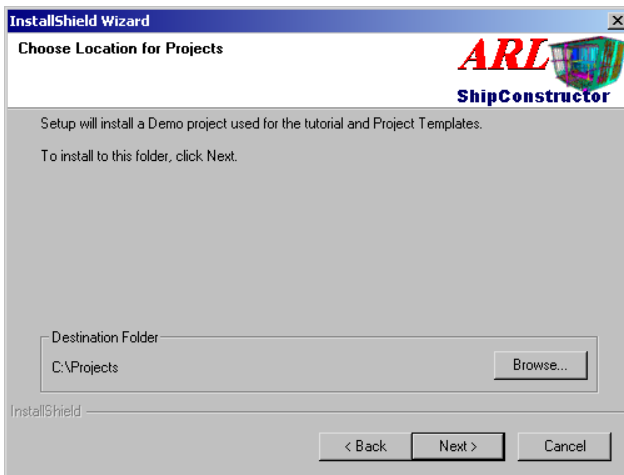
InstallShield Wizard

Choose Location for Projects

ARL

ShipConstructor

Setup will install a Demo project used for the tutorial and Project Templates.

To install to this folder, click Next.

Destination Folder

C:\Projects

Browse...

InstallShield

< Back

Next >

Cancel